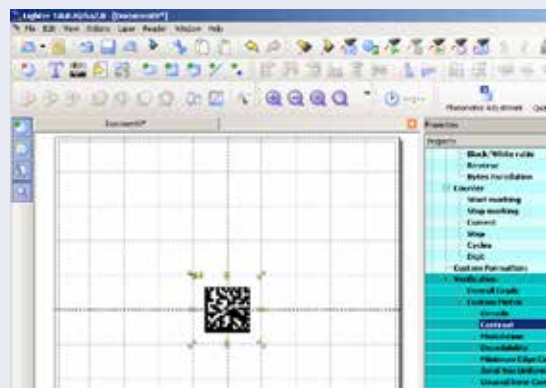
Lighter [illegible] [Document0*]
File Edit View Editors Laser Reader Window Help
Document0*
Properties
Property
Black/White ratio
Reverse
Bytes Installation
Counter
Start marking
Stop marking
Current
Step
Cycles
Digit
Custom Formatting
Verification
Overall Grade
Custom Metrics
Decode
Contrast
Modulation
Decodability
Minimum Edge Co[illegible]
Axial Non Uniform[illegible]
Unused Error Cor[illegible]